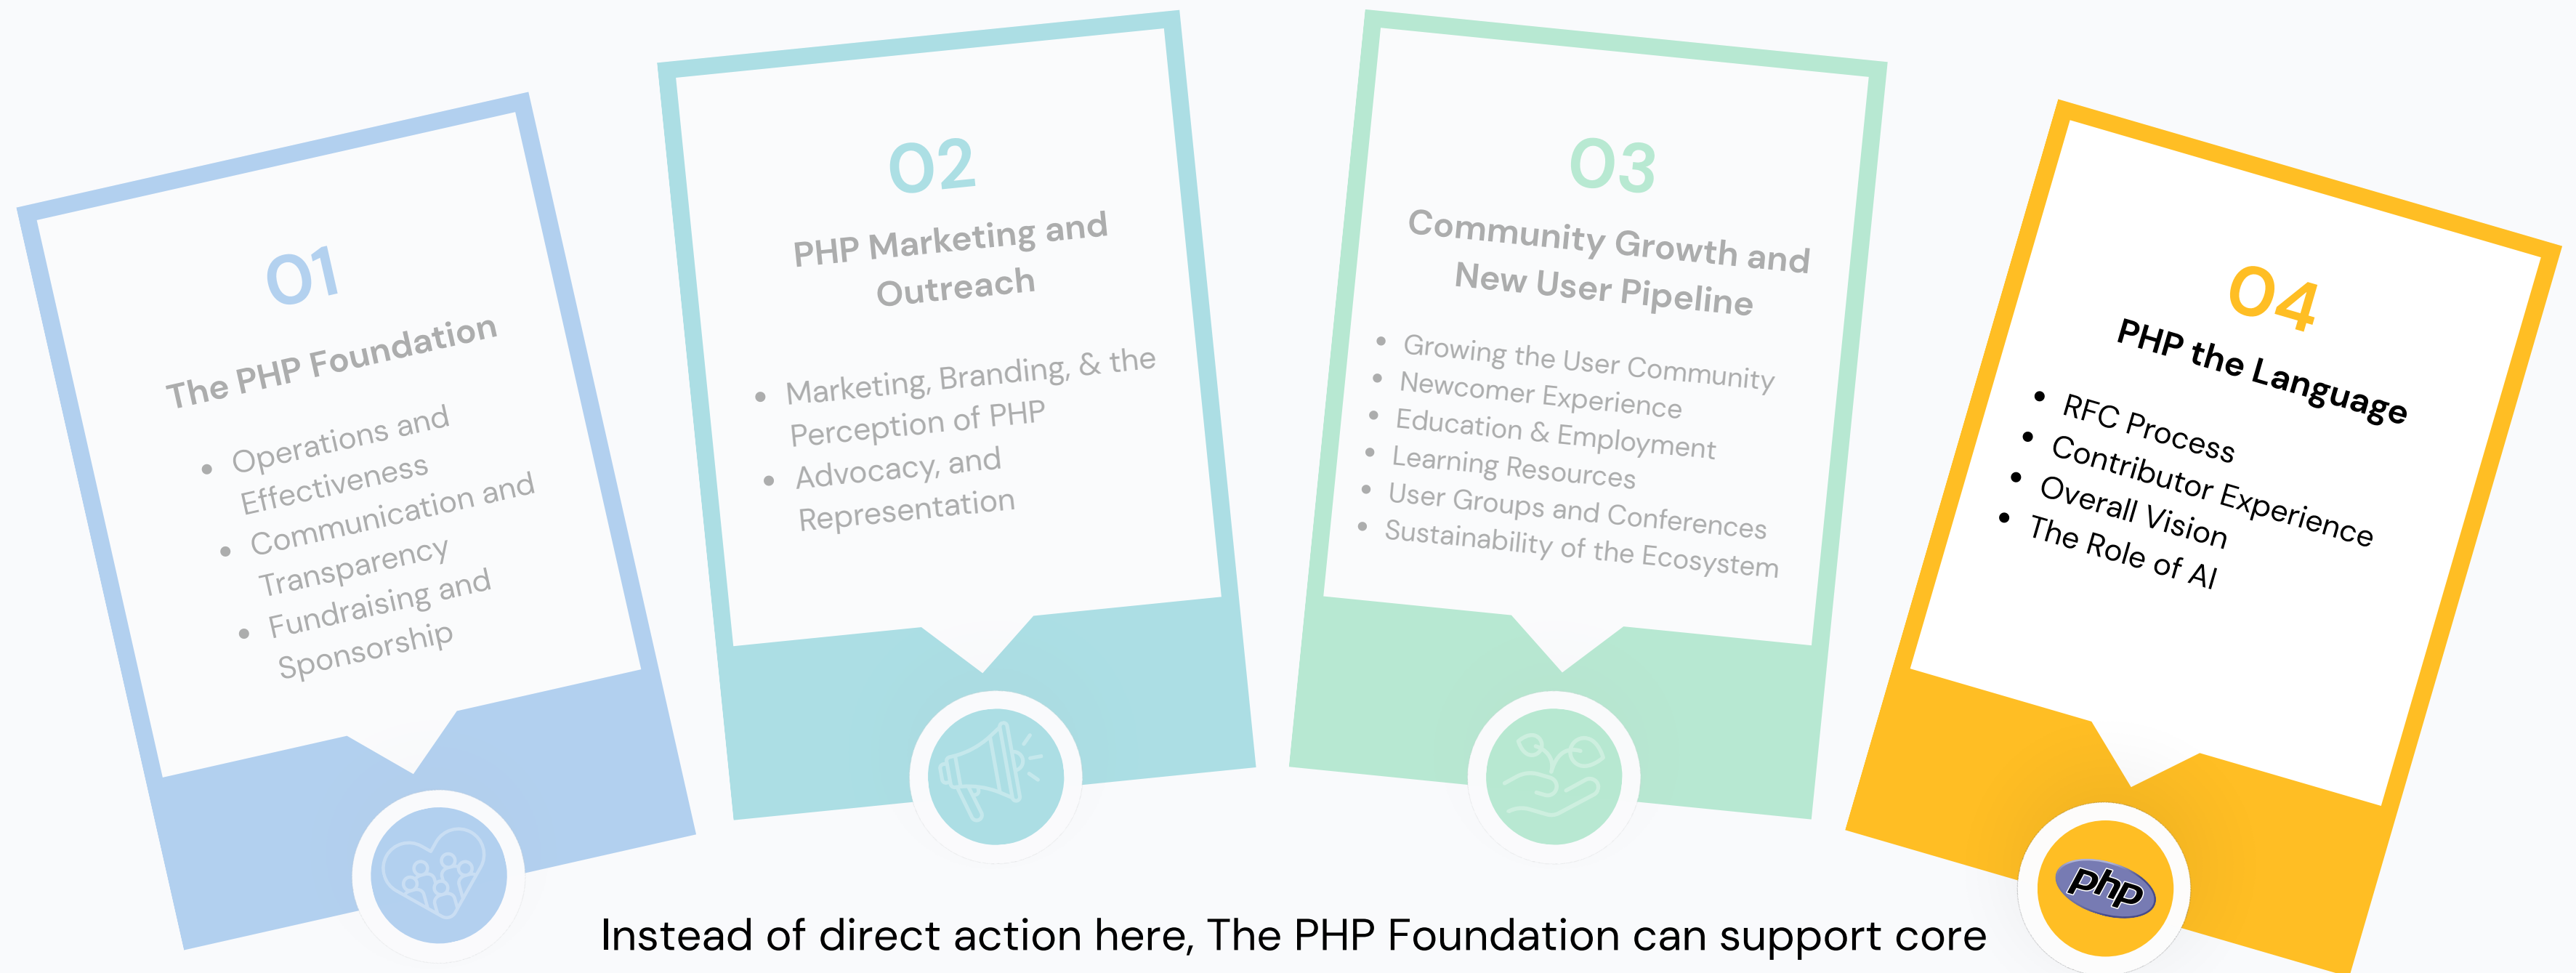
01

The PHP Foundation

- Operations and Effectiveness
- Communication and Transparency
- Fundraising and Sponsorship

02

PHP Marketing and Outreach

- Marketing, Branding, & the Perception of PHP
- Advocacy, and Representation

03

Community Growth and New User Pipeline

- Growing the User Community
- Newcomer Experience
- Education & Employment
- Learning Resources
- User Groups and Conferences
- Sustainability of the Ecosystem

04

PHP the Language

- RFC Process
- Contributor Experience
- Overall Vision
- The Role of AI

php

Instead of direct action here, The PHP Foundation can support core